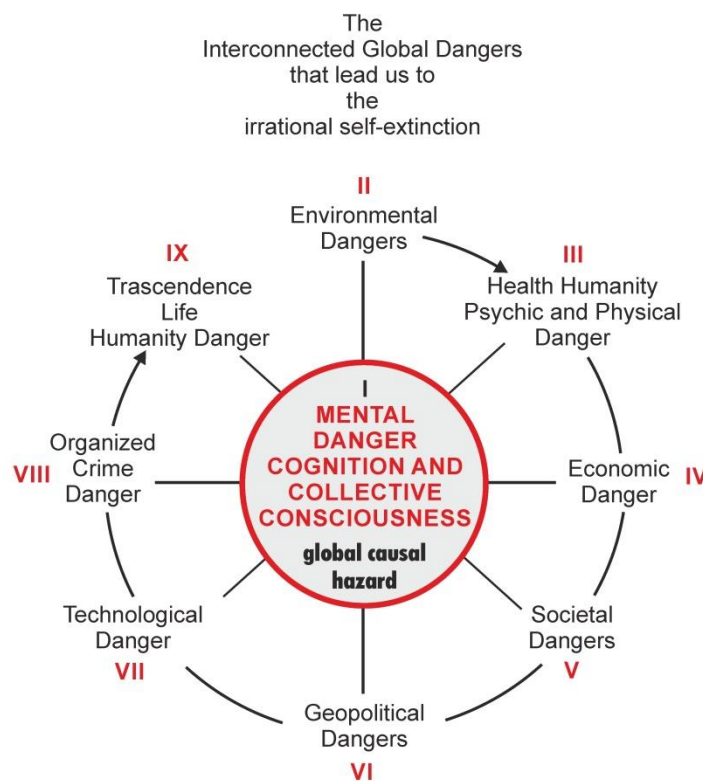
The
Interconnected Global Dangers
that lead us to
the
irrational self-extinction

II
Environmental
Dangers

III
Health Humanity
Psychic and Physical
Danger

IV
Economic
Danger

V
Societal
Dangers

VI
Geopolitical
Dangers

VII
Technological
Danger

VIII
Organized
Crime
Danger

IX
Trascendence
Life
Humanity Danger

I
MENTAL
DANGER
COGNITION AND
COLLECTIVE
CONSCIOUSNESS
global causal
hazard